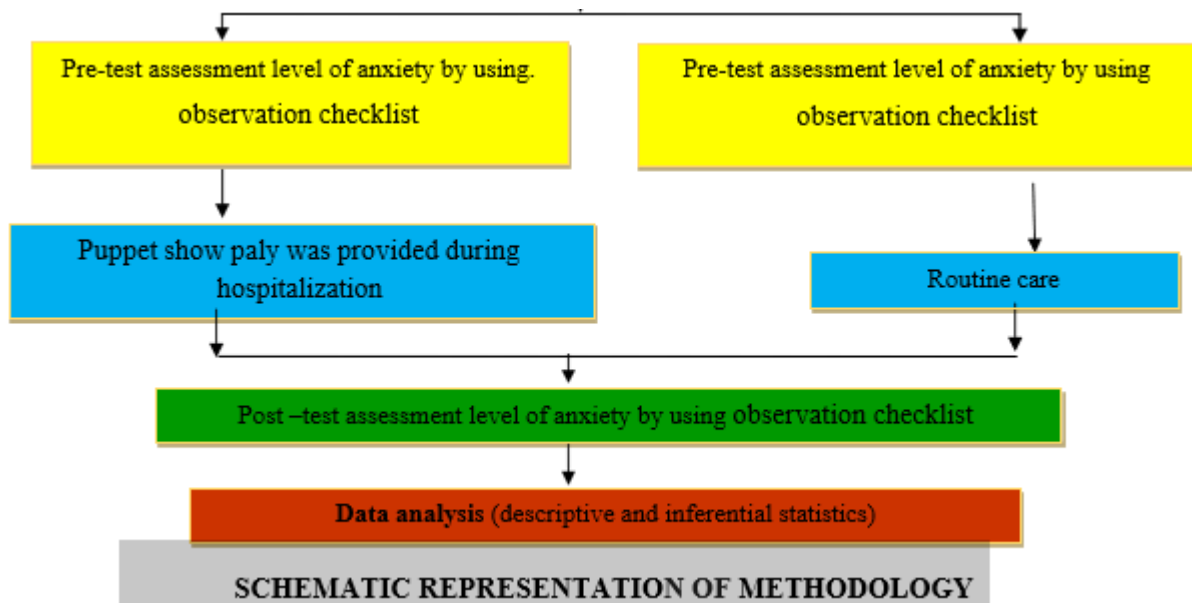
Pre-test assessment level of anxiety by using. observation checklist

Pre-test assessment level of anxiety by using observation checklist

Puppet show paly was provided during hospitalization

Routine care

Post –test assessment level of anxiety by using observation checklist

**Data analysis** (descriptive and inferential statistics)

SCHEMATIC REPRESENTATION OF METHODOLOGY